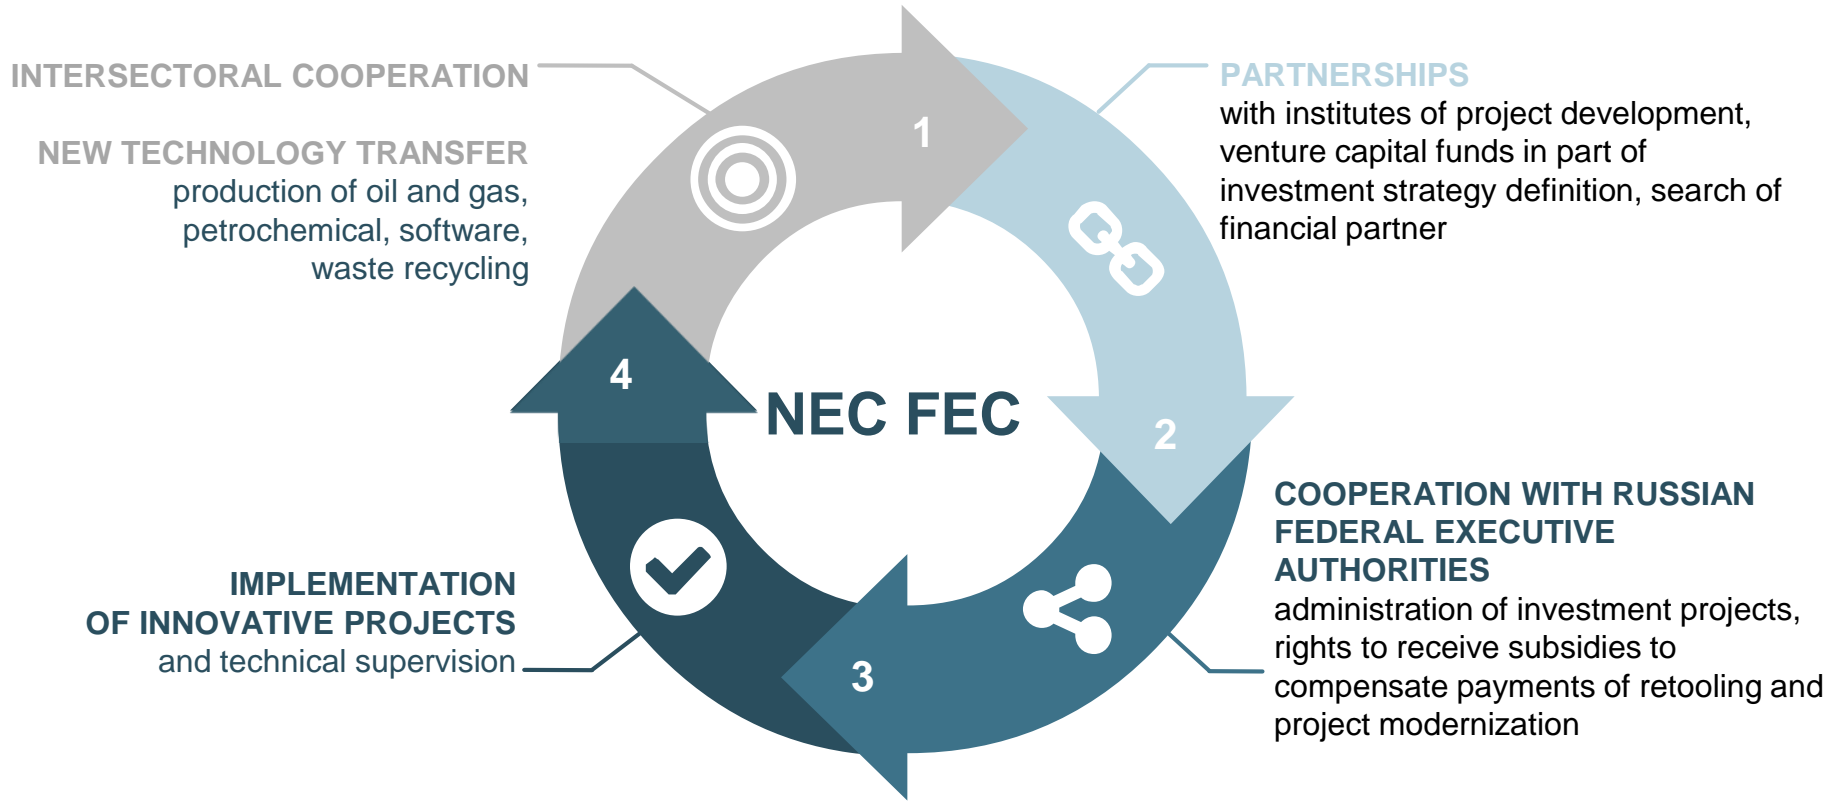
INTERSECTORAL COOPERATION

NEW TECHNOLOGY TRANSFER
production of oil and gas, petrochemical, software, waste recycling

1

PARTNERSHIPS
with institutes of project development, venture capital funds in part of investment strategy definition, search of financial partner

2

NEC FEC

4

COOPERATION WITH RUSSIAN FEDERAL EXECUTIVE AUTHORITIES
administration of investment projects, rights to receive subsidies to compensate payments of retooling and project modernization

IMPLEMENTATION OF INNOVATIVE PROJECTS
and technical supervision

3